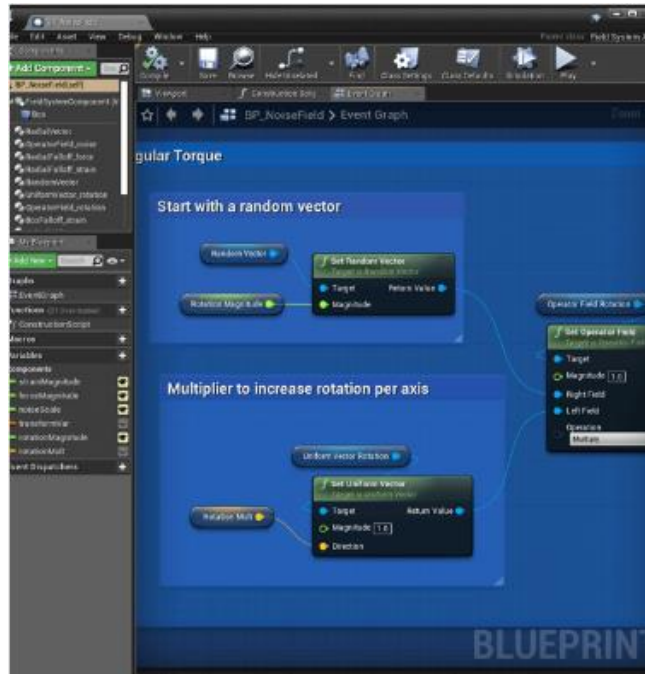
BP_NoiseField
File Edit Asset View Debug Window Help
Components
+ Add Component
BP_NoiseField(self)
FieldSystemComponent
Box
RadialVector
OperatorField_noise
RadialFalloff_force
RadialFalloff_strain
RandomVector
UniformVector_rotation
OperatorField_rotation
BoxFalloff_strain
Compile Save Browse Hide Unrelated Find Class Settings Class Defaults Simulation Play
Viewport Construction Script Event Graph
BP_NoiseField > Event Graph
My Blueprint
+ Add New
Graphs
EventGraph
Functions
ConstructionScript
Macros
Variables
Components
strainMagnitude
forceMagnitude
noiseScale
transformVar
rotationMagnitude
rotationMult
Event Dispatchers
gular Torque
Start with a random vector
Random Vector
Set Random Vector
Target is Random Vector
Rotation Magnitude
Target
Return Value
Magnitude
Operator Field Rotation
Set Operator Field
Target is Operator Field
Target
Magnitude 1.0
Right Field
Left Field
Operation
Multiply
Multiplier to increase rotation per axis
Uniform Vector Rotation
Set Uniform Vector
Target is Uniform Vector
Rotation Mult
Target
Return Value
Magnitude 1.0
Direction
BLUEPRINT